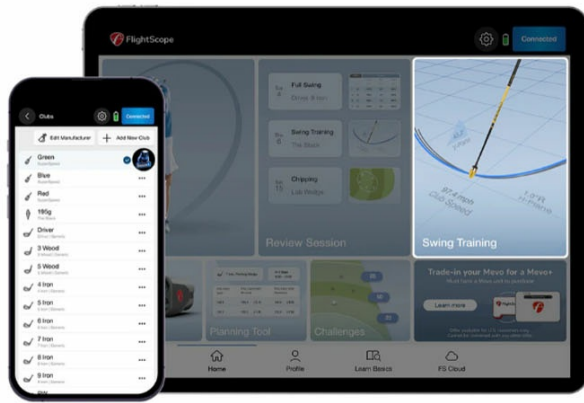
FlightScope

Connected

Full Swing

Swing Training

Chipping

Review Session

Swing Training

Planning Tool

Challenges

Trade-in your Mevo for a Mevo+

Learn more

Home

Profile

Learn Basics

FS Cloud

Clubs

Connected

Edit Manufacturer

Add New Club

Green

Blue

Red

195g

Driver

3 Wood

5 Wood

4 Iron

5 Iron

6 Iron

7 Iron

8 Iron

9 Iron